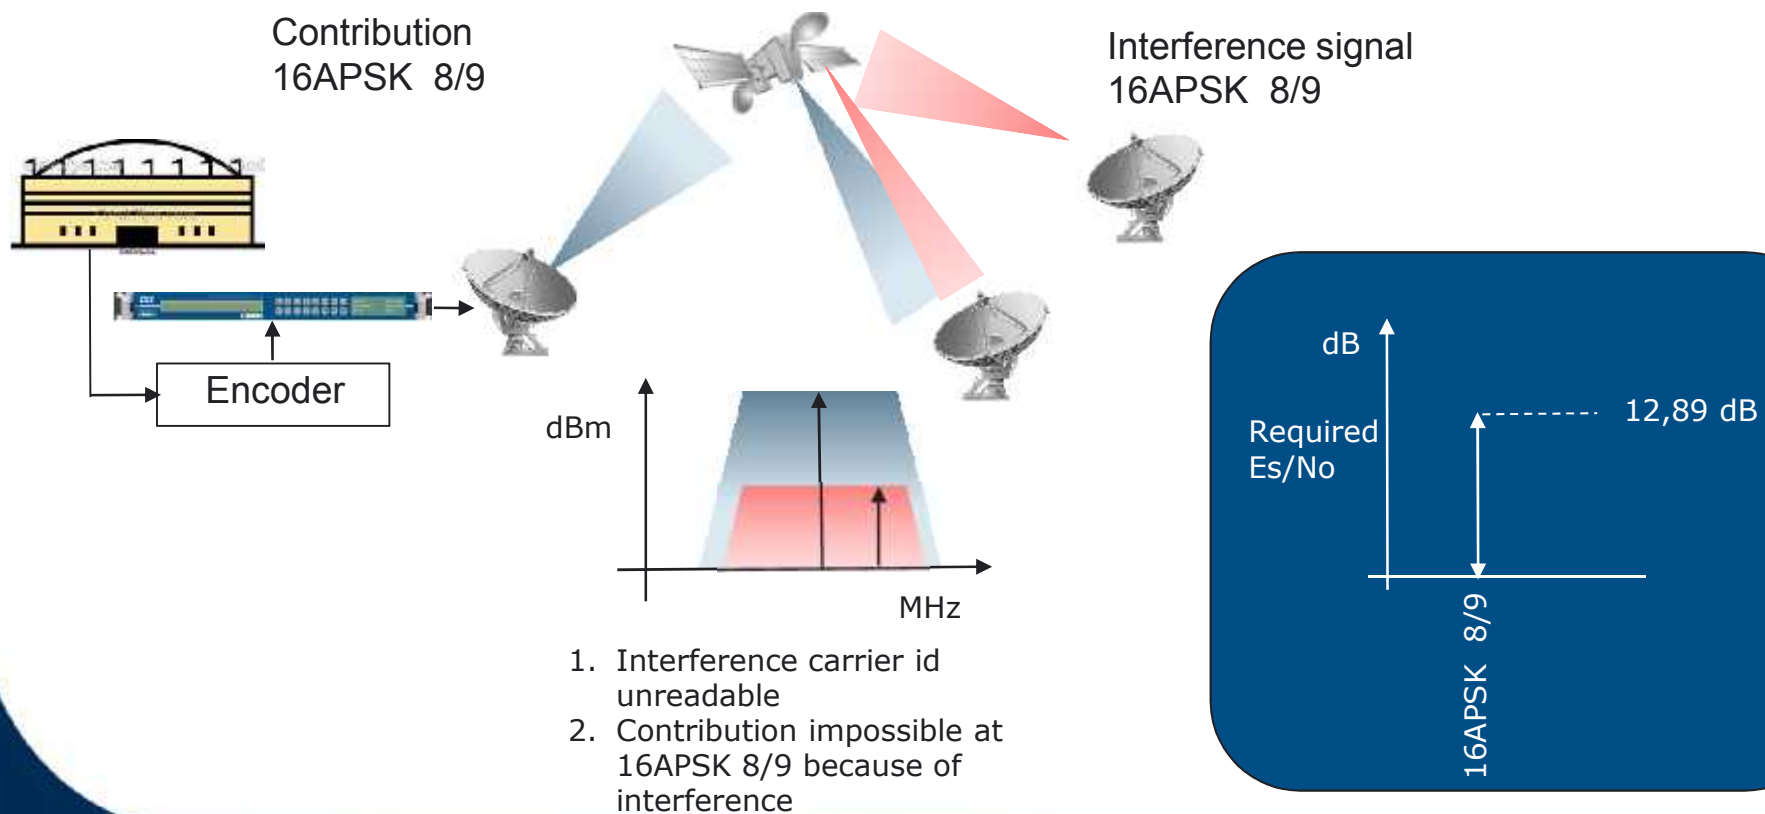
Contribution
16APSK 8/9

Interference signal
16APSK 8/9

Encoder

dBm

MHz

1. Interference carrier id unreadable
2. Contribution impossible at 16APSK 8/9 because of interference

dB

Required
Es/No

12,89 dB

16APSK 8/9